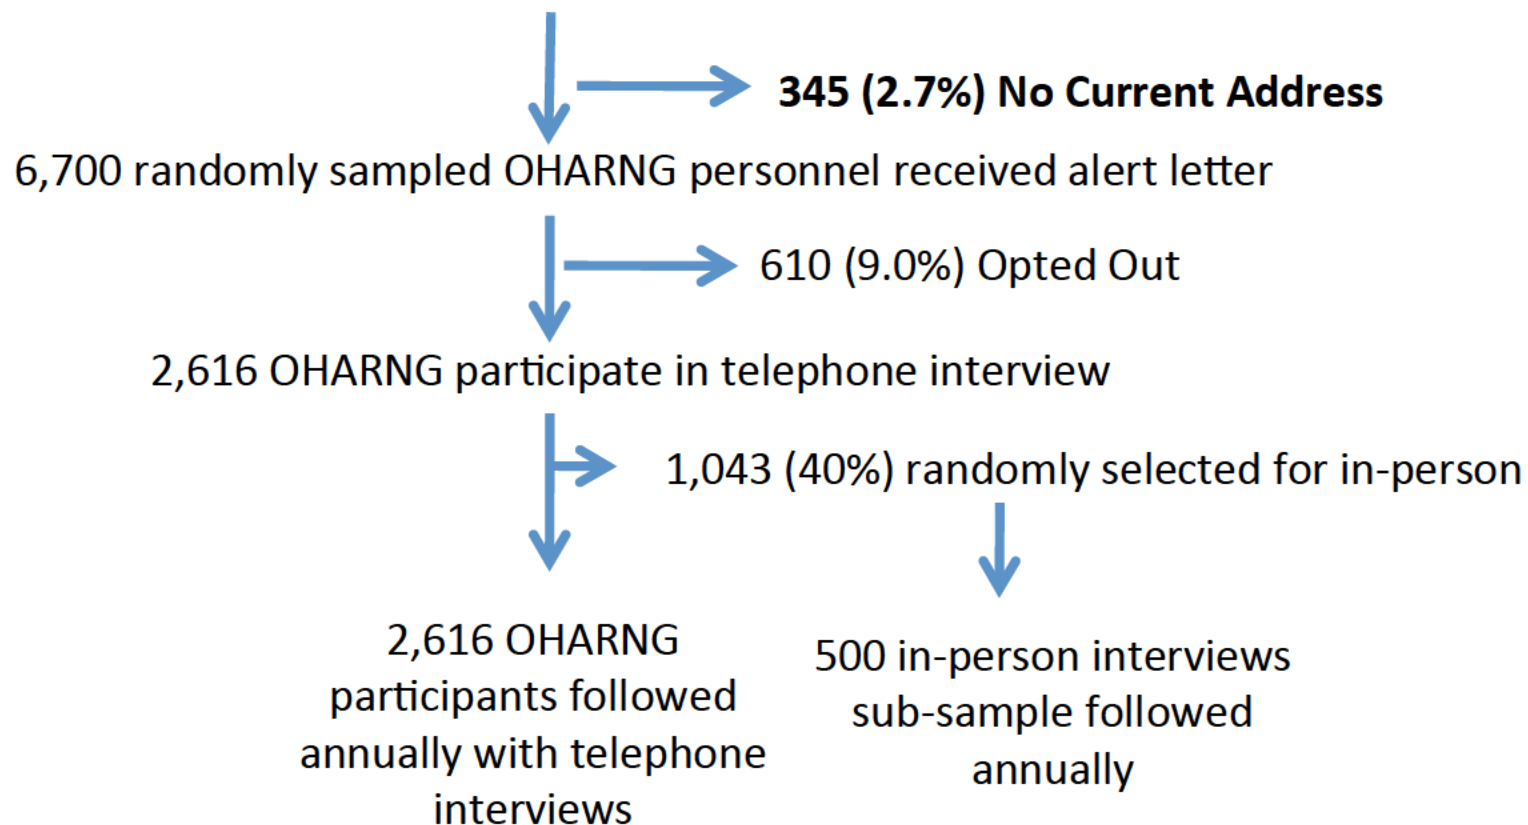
**345 (2.7%) No Current Address**

6,700 randomly sampled OHARNG personnel received alert letter

610 (9.0%) Opted Out

2,616 OHARNG participate in telephone interview

1,043 (40%) randomly selected for in-person

2,616 OHARNG participants followed annually with telephone interviews

500 in-person interviews sub-sample followed annually